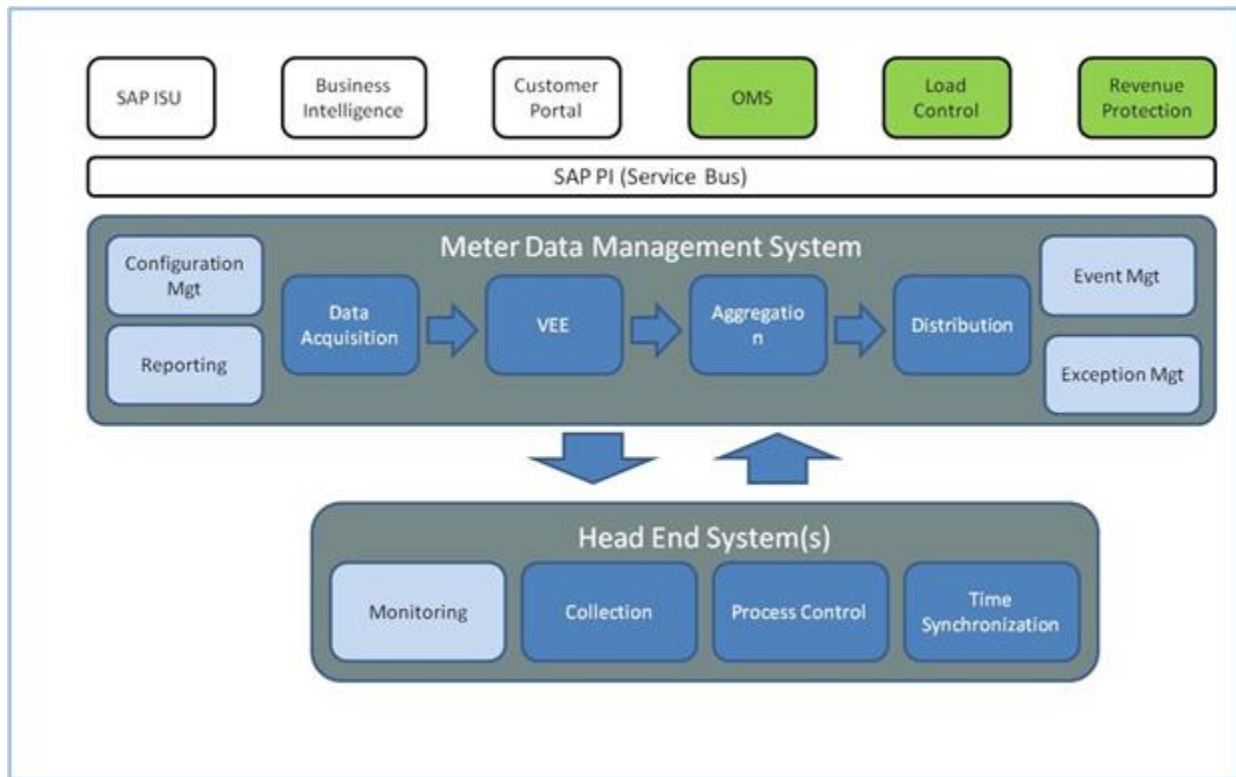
SAP ISU

Business Intelligence

Customer Portal

OMS

Load Control

Revenue Protection

SAP PI (Service Bus)

Meter Data Management System

Configuration Mgt

Reporting

Data Acquisition

VEE

Aggregatio n

Distribution

Event Mgt

Exception Mgt

Head End System(s)

Monitoring

Collection

Process Control

Time Synchronization